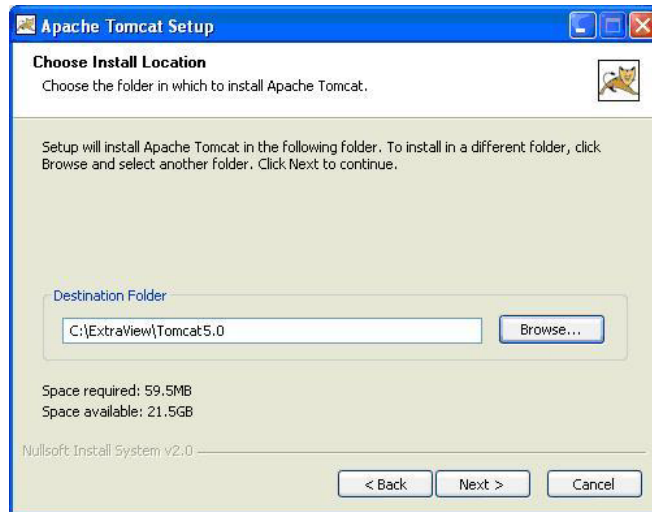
Apache Tomcat Setup

Choose Install Location

Choose the folder in which to install Apache Tomcat.

Setup will install Apache Tomcat in the following folder. To install in a different folder, click Browse and select another folder. Click Next to continue.

Destination Folder

C:\ExtraView\Tomcat5.0

Browse...

Space required: 59.5MB
Space available: 21.5GB

Nullsoft Install System v2.0

< Back

Next >

Cancel